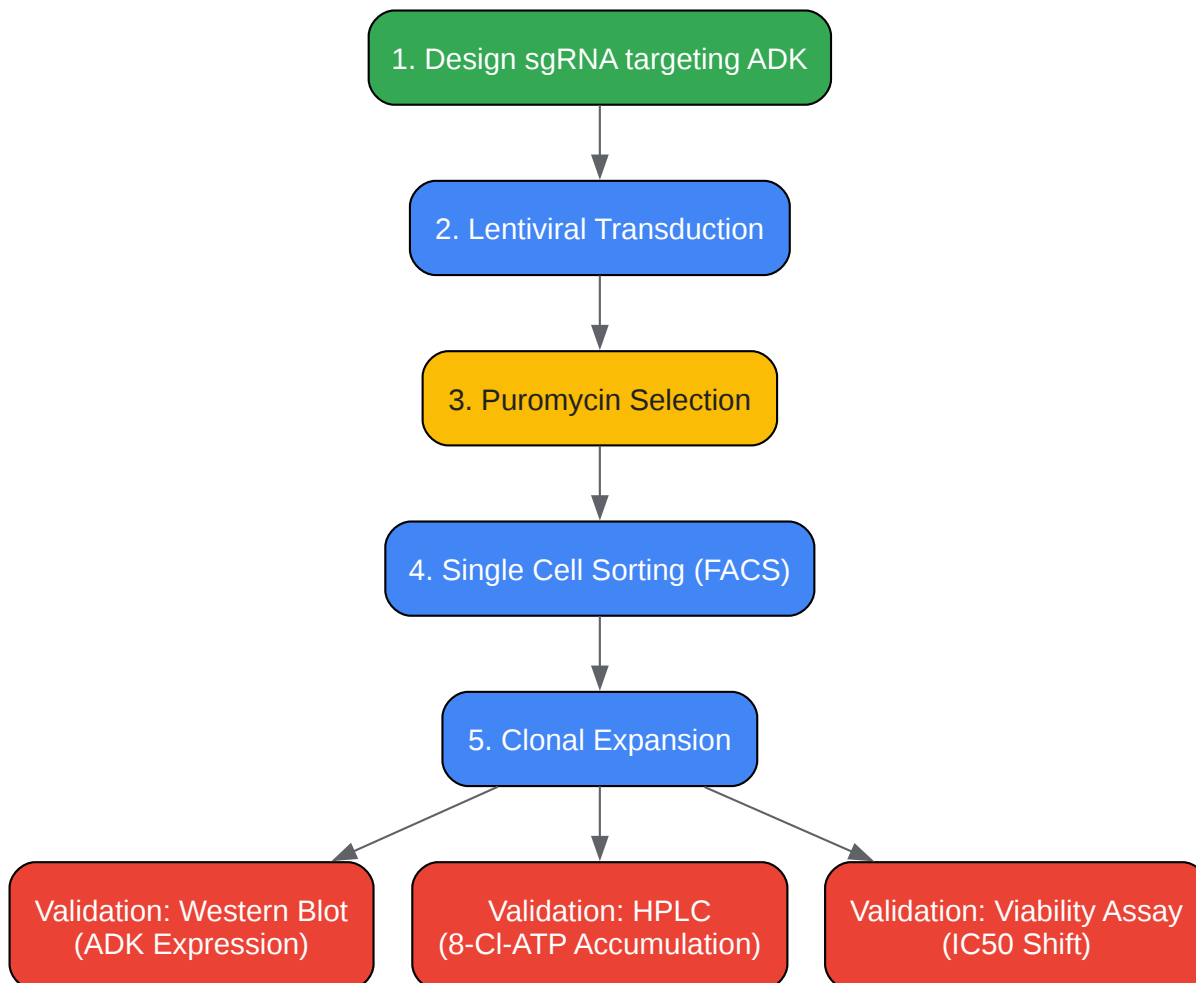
1. Design sgRNA targeting ADK

2. Lentiviral Transduction

3. Puromycin Selection

4. Single Cell Sorting (FACS)

5. Clonal Expansion

Validation: Western Blot (ADK Expression)

Validation: HPLC (8-Cl-ATP Accumulation)

Validation: Viability Assay (IC50 Shift)